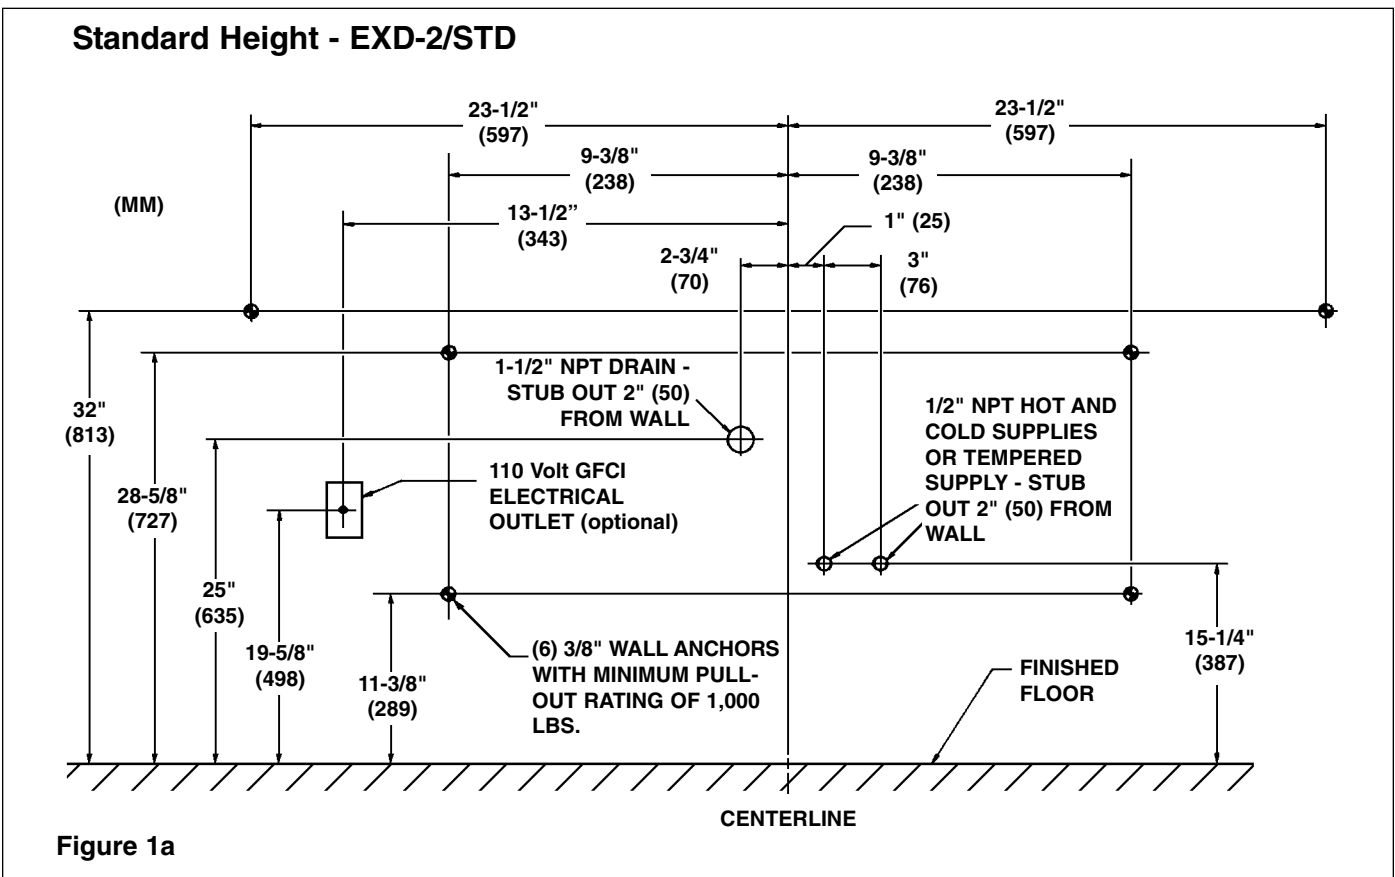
Standard Height - EXD-2/STD

23-1/2" (597)

23-1/2" (597)

9-3/8" (238)

9-3/8" (238)

(MM)

13-1/2" (343)

1" (25)

2-3/4" (70)

3" (76)

1-1/2" NPT DRAIN - STUB OUT 2" (50) FROM WALL

1/2" NPT HOT AND COLD SUPPLIES OR TEMPERED SUPPLY - STUB OUT 2" (50) FROM WALL

32" (813)

28-5/8" (727)

110 Volt GFCI ELECTRICAL OUTLET (optional)

25" (635)

19-5/8" (498)

11-3/8" (289)

(6) 3/8" WALL ANCHORS WITH MINIMUM PULL-OUT RATING OF 1,000 LBS.

FINISHED FLOOR

15-1/4" (387)

CENTERLINE

Figure 1a